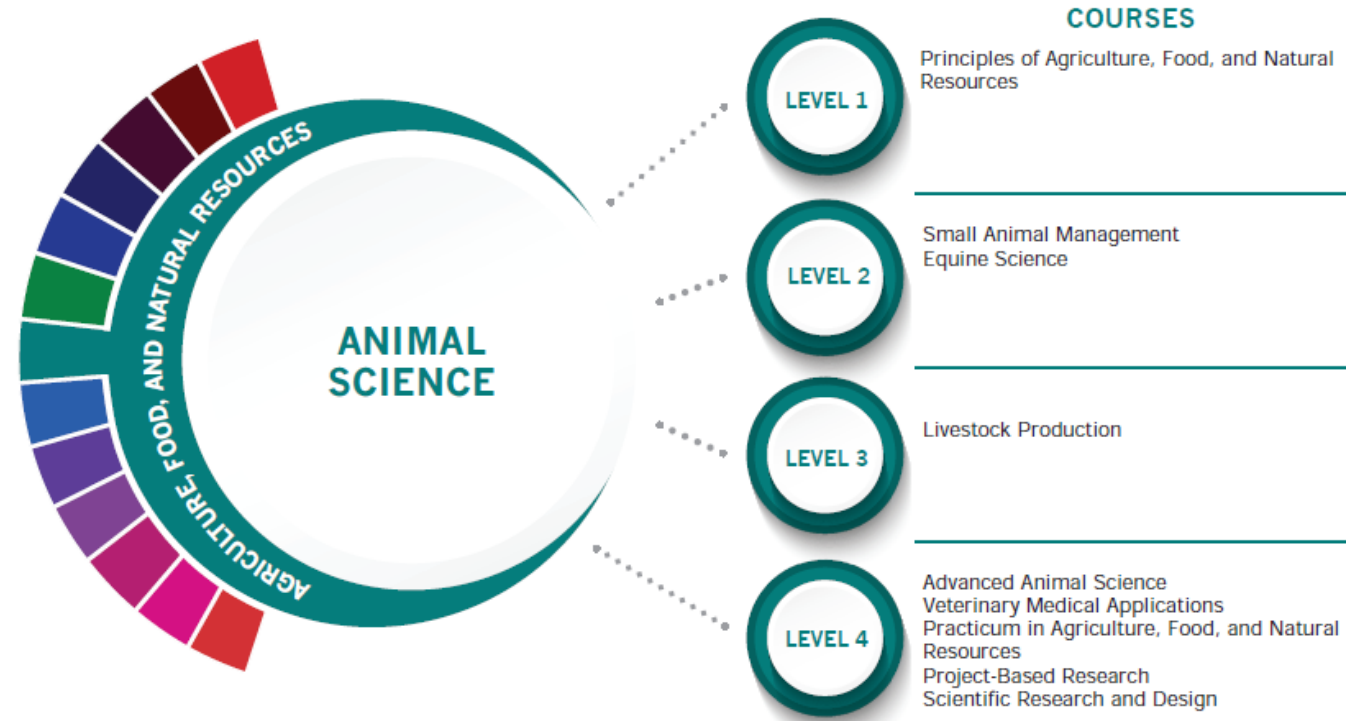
AGRICULTURE, FOOD, AND NATURAL RESOURCES

ANIMAL SCIENCE

COURSES

LEVEL 1
Principles of Agriculture, Food, and Natural Resources

LEVEL 2
Small Animal Management
Equine Science

LEVEL 3
Livestock Production

LEVEL 4
Advanced Animal Science
Veterinary Medical Applications
Practicum in Agriculture, Food, and Natural Resources
Project-Based Research
Scientific Research and Design